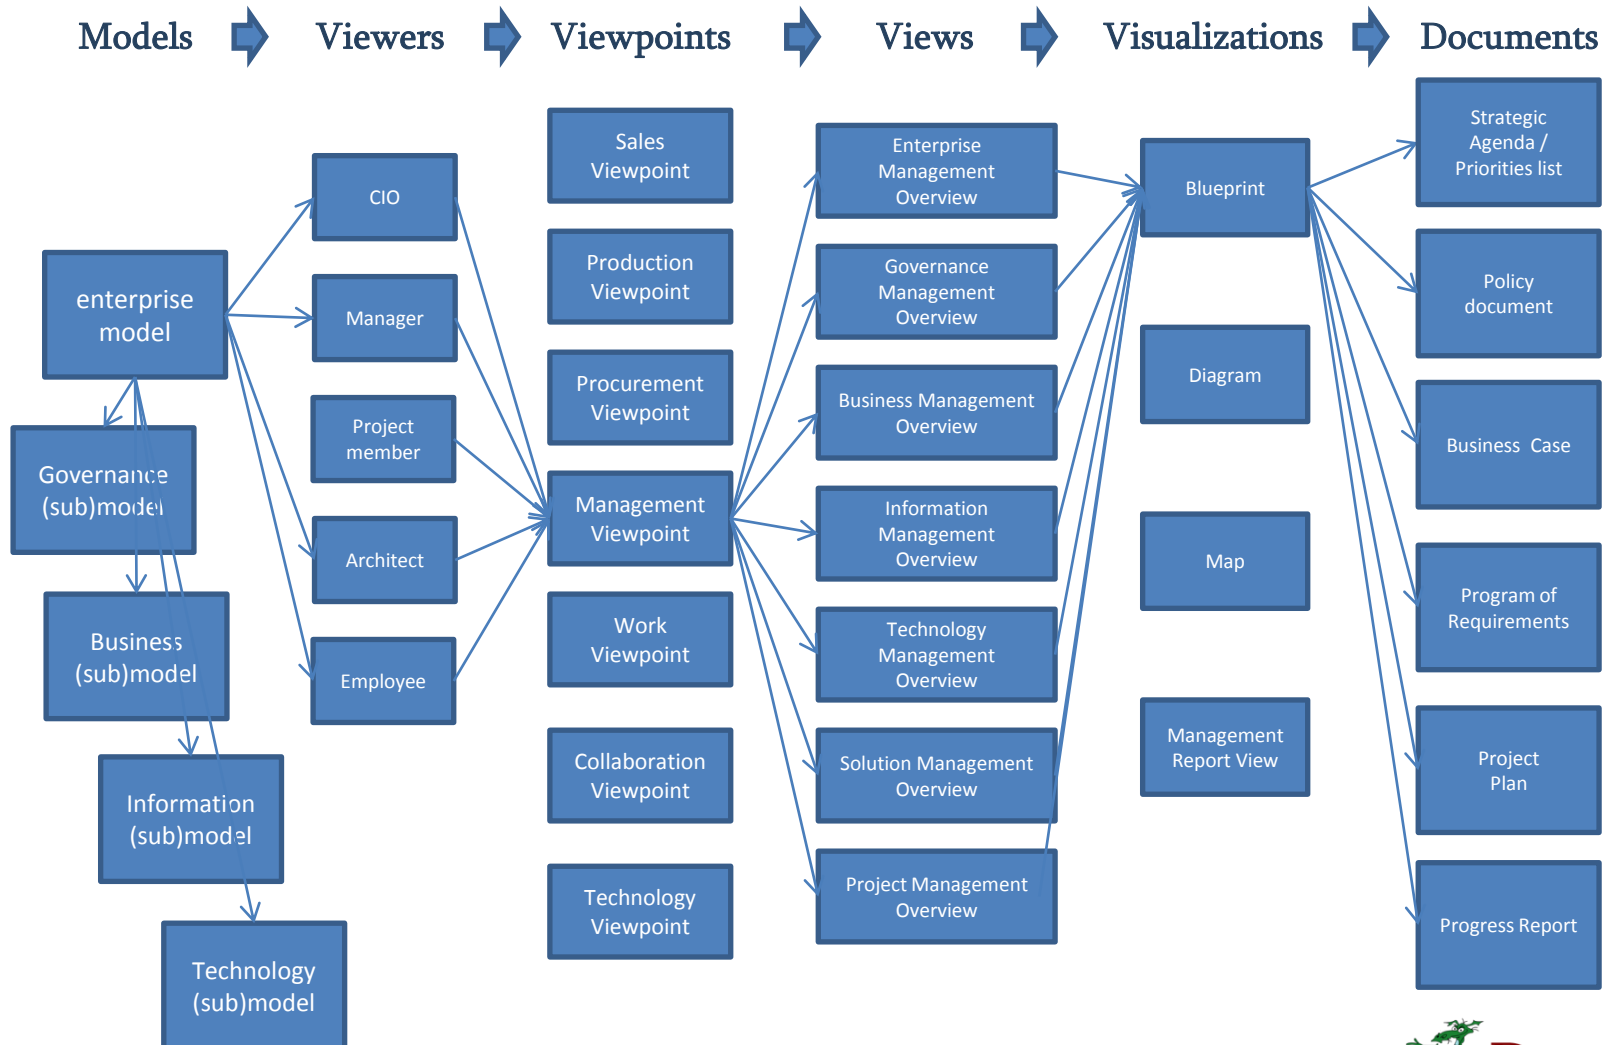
Models Viewers Viewpoints Views Visualizations Documents

enterprise model

Governance (sub)model

Business (sub)model

Information (sub)model

Technology (sub)model

CIO

Manager

Project member

Architect

Employee

Sales Viewpoint

Production Viewpoint

Procurement Viewpoint

Management Viewpoint

Work Viewpoint

Collaboration Viewpoint

Technology Viewpoint

Enterprise Management Overview

Governance Management Overview

Business Management Overview

Information Management Overview

Technology Management Overview

Solution Management Overview

Project Management Overview

Blueprint

Diagram

Map

Management Report View

Strategic Agenda / Priorities list

Policy document

Business Case

Program of Requirements

Project Plan

Progress Report